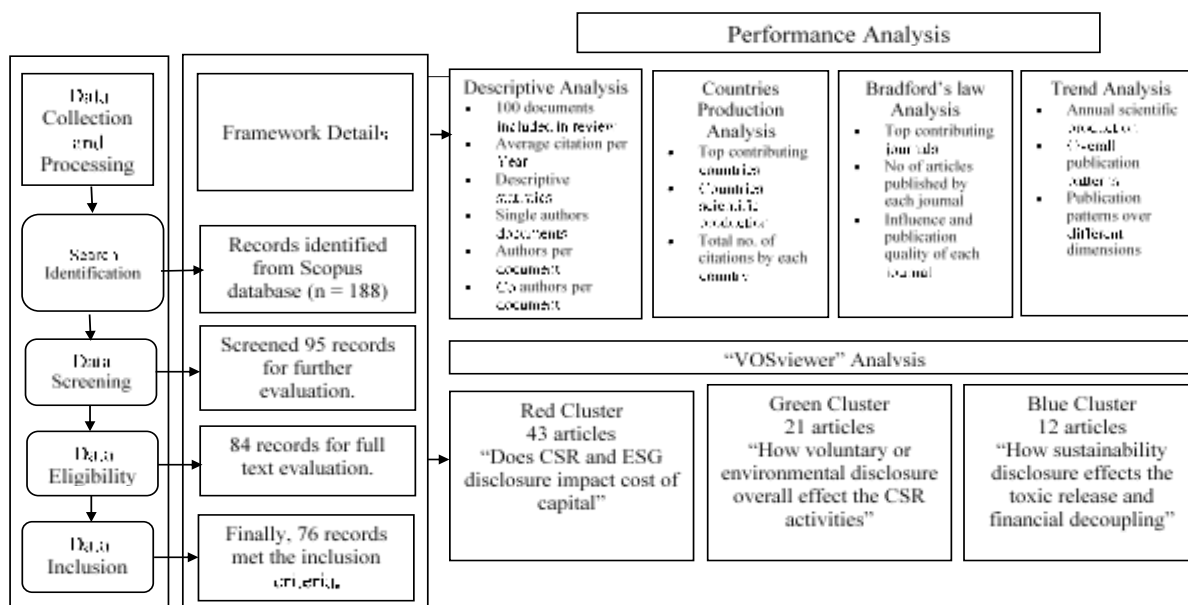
Performance Analysis

Data Collection and Processing

Search Identification

Data Screening

Data Eligibility

Data Inclusion

Framework Details

Records identified from Scopus database (n = 188)

Screened 95 records for further evaluation.

84 records for full text evaluation.

Finally, 76 records met the inclusion criteria.

Descriptive Analysis
- 100 documents included in review
- Average citation per Year
- Descriptive statistics
- Single authors documents
- Authors per document
- Co authors per document

Countries Production Analysis
- Top contributing countries
- Countries scientific production
- Total no. of citations by each country

Bradford's law Analysis
- Top contributing journals
- No of articles published by each journal
- Influence and publication quality of each journal

Trend Analysis
- Annual scientific production
- Overall publication patterns
- Publication patterns over different dimensions

"VOSviewer" Analysis

Red Cluster
43 articles
"Does CSR and ESG disclosure impact cost of capital"

Green Cluster
21 articles
"How voluntary or environmental disclosure overall effect the CSR activities"

Blue Cluster
12 articles
"How sustainability disclosure effects the toxic release and financial decoupling"